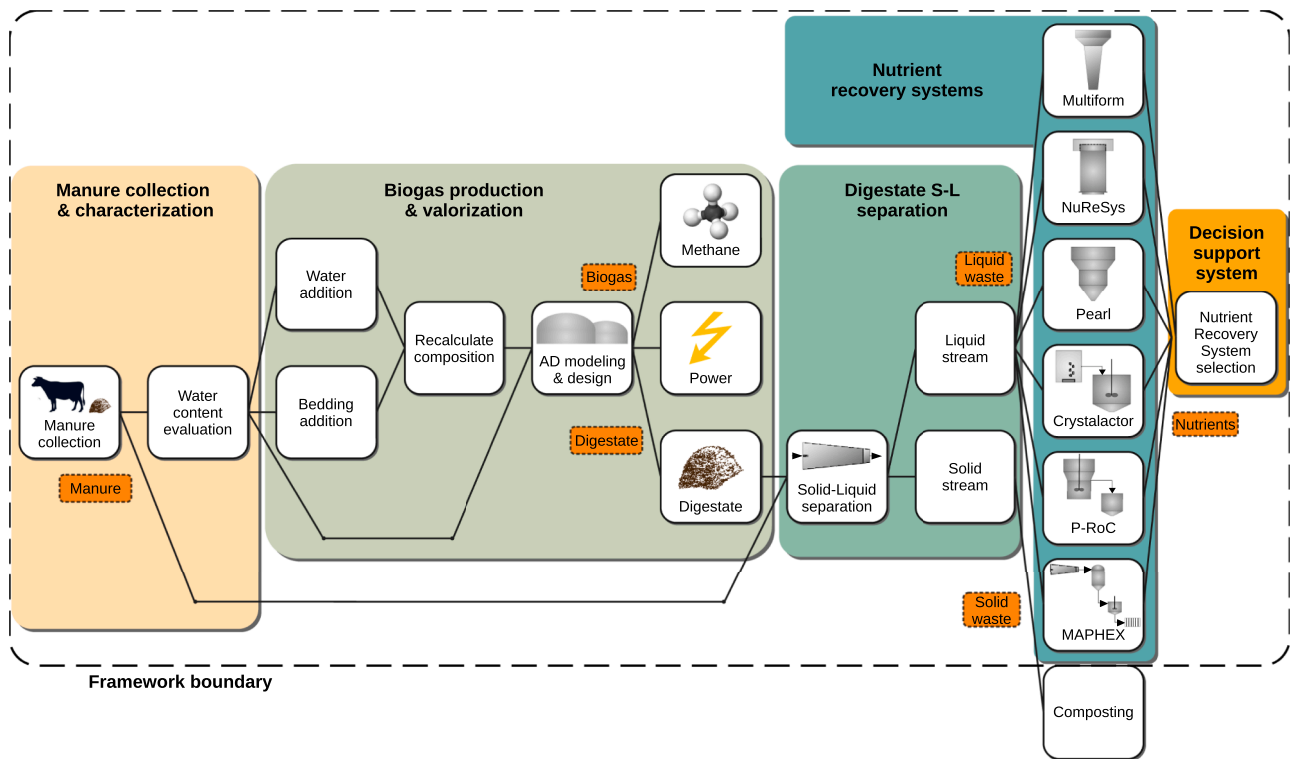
Nutrient recovery systems

Manure collection & characterization

Biogas production & valorization

Digestate S-L separation

Decision support system

Manure collection

Manure

Water content evaluation

Water addition

Bedding addition

Recalculate composition

Biogas

AD modeling & design

Digestate

Methane

Power

Digestate

Solid-Liquid separation

Liquid waste

Liquid stream

Solid stream

Solid waste

Multiform

NuReSys

Pearl

Crystalactor

P-RoC

MAPHEX

Composting

Nutrient Recovery System selection

Nutrients

Framework boundary